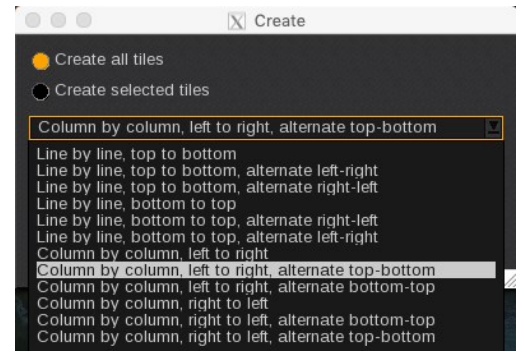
Create

Create all tiles

Create selected tiles

Column by column, left to right, alternate top-bottom

Line by line, top to bottom
Line by line, top to bottom, alternate left-right
Line by line, top to bottom, alternate right-left
Line by line, bottom to top
Line by line, bottom to top, alternate right-left
Line by line, bottom to top, alternate left-right
Column by column, left to right
Column by column, left to right, alternate top-bottom
Column by column, left to right, alternate bottom-top
Column by column, right to left
Column by column, right to left, alternate bottom-top
Column by column, right to left, alternate top-bottom